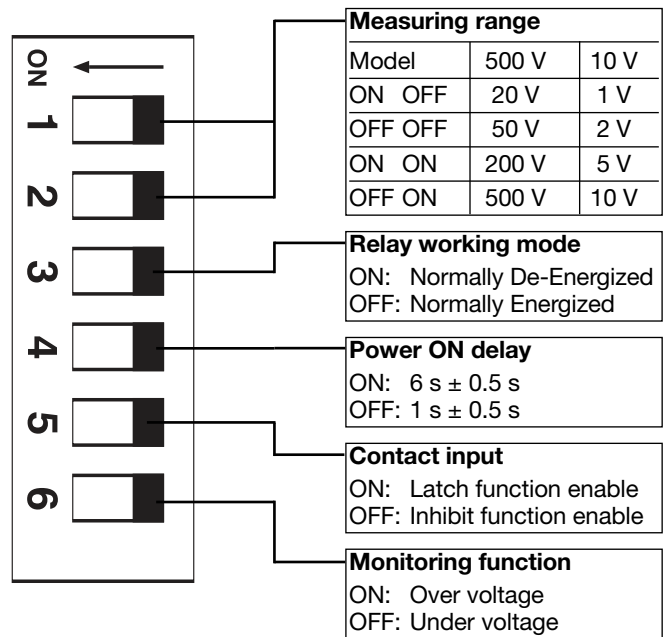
ON
1
2
3
4
5
6

Measuring range

| Model | 500 V | 10 V |
|---|---|---|
| ON OFF | 20 V | 1 V |
| OFF OFF | 50 V | 2 V |
| ON ON | 200 V | 5 V |
| OFF ON | 500 V | 10 V |

Relay working mode
ON: Normally De-Energized
OFF: Normally Energized

Power ON delay
ON: 6 s $\pm$ 0.5 s
OFF: 1 s $\pm$ 0.5 s

Contact input
ON: Latch function enable
OFF: Inhibit function enable

Monitoring function
ON: Over voltage
OFF: Under voltage